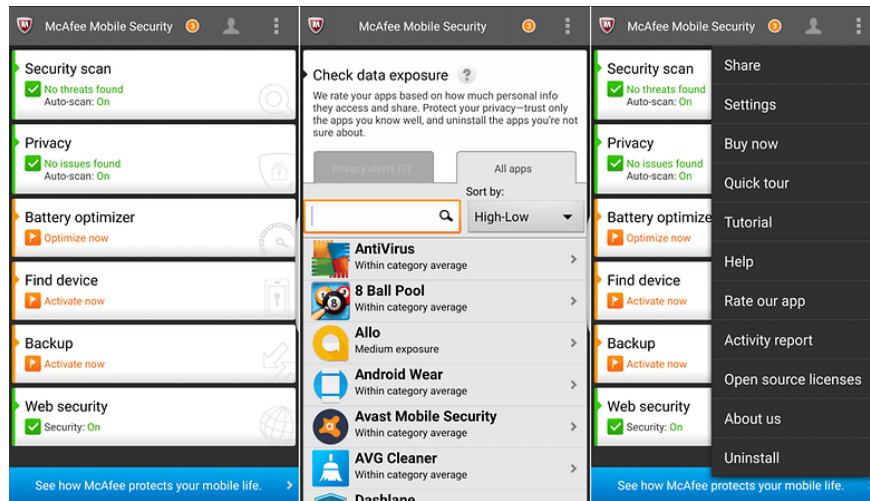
McAfee Mobile Security 3

Security scan
No threats found
Auto-scan: On

Privacy
No issues found
Auto-scan: On

Battery optimizer
Optimize now

Find device
Activate now

Backup
Activate now

Web security
Security: On

See how McAfee protects your mobile life.

McAfee Mobile Security 2

Check data exposure ?
We rate your apps based on how much personal info they access and share. Protect your privacy—trust only the apps you know well, and uninstall the apps you're not sure about.

Privacy alerts (0)
All apps

Sort by:
High-Low

AntiVirus
Within category average

8 Ball Pool
Within category average

Allo
Medium exposure

Android Wear
Within category average

Avast Mobile Security
Within category average

AVG Cleaner
Within category average

Dashlane

McAfee Mobile Security 3

Security scan
No threats found
Auto-scan: On

Privacy
No issues found
Auto-scan: On

Battery optimize
Optimize now

Find device
Activate now

Backup
Activate now

Web security
Security: On

Share
Settings
Buy now
Quick tour
Tutorial
Help
Rate our app
Activity report
Open source licenses
About us
Uninstall

See how McAfee protects your mobile life.